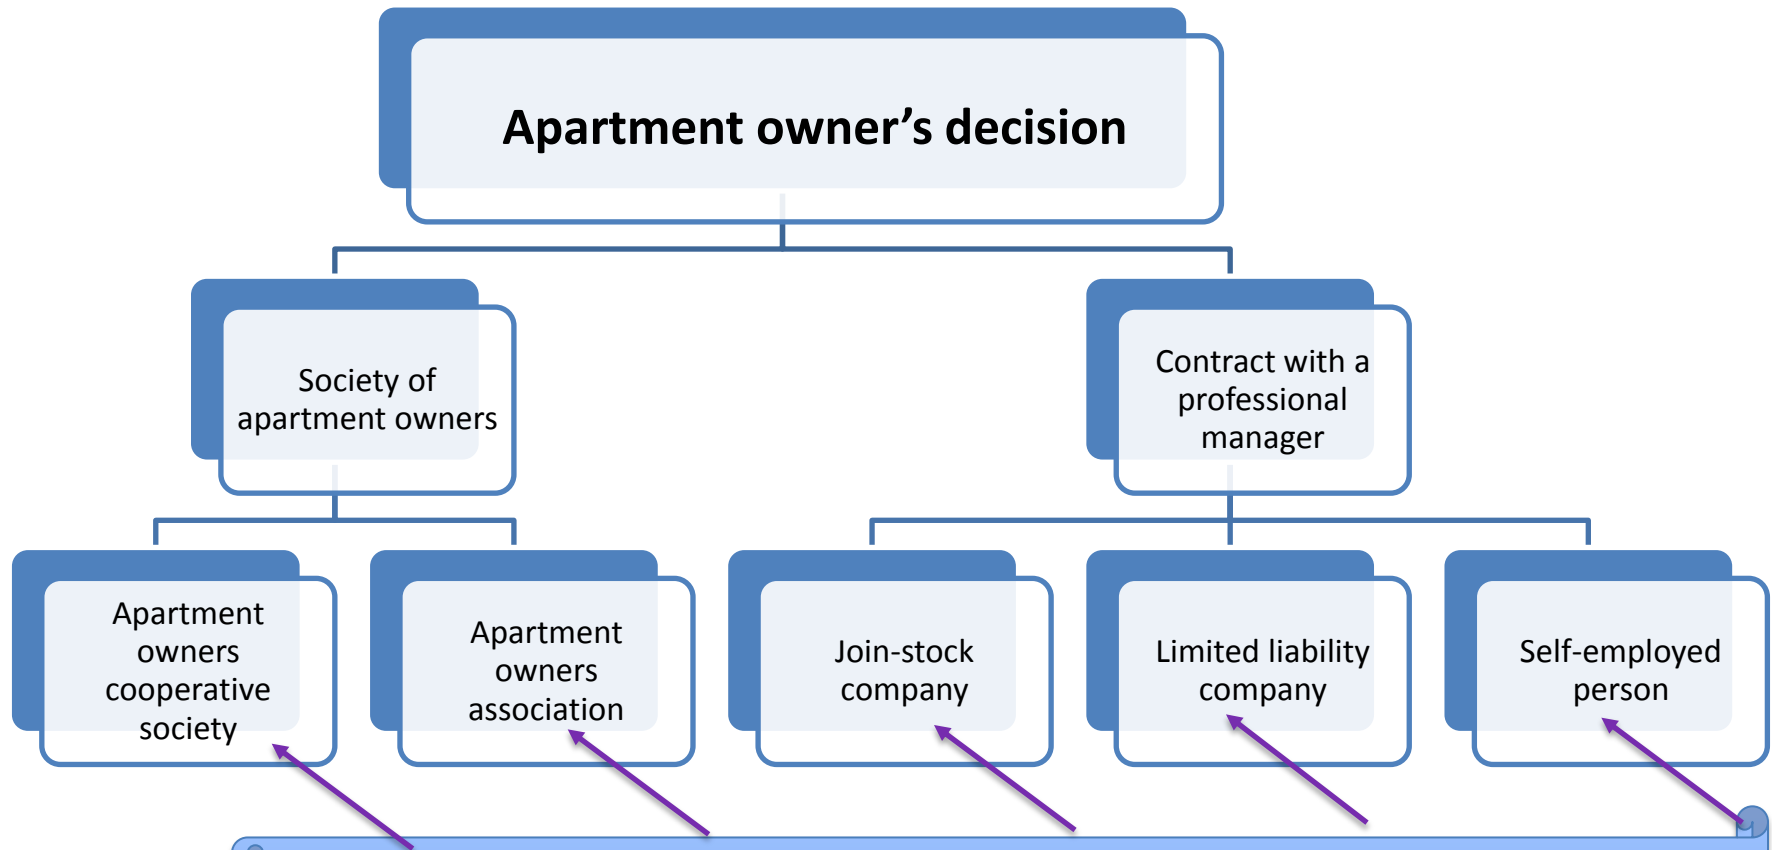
Apartment owner’s decision

Society of apartment owners

Contract with a professional manager

Apartment owners cooperative society

Apartment owners association

Join-stock company

Limited liability company

Self-employed person